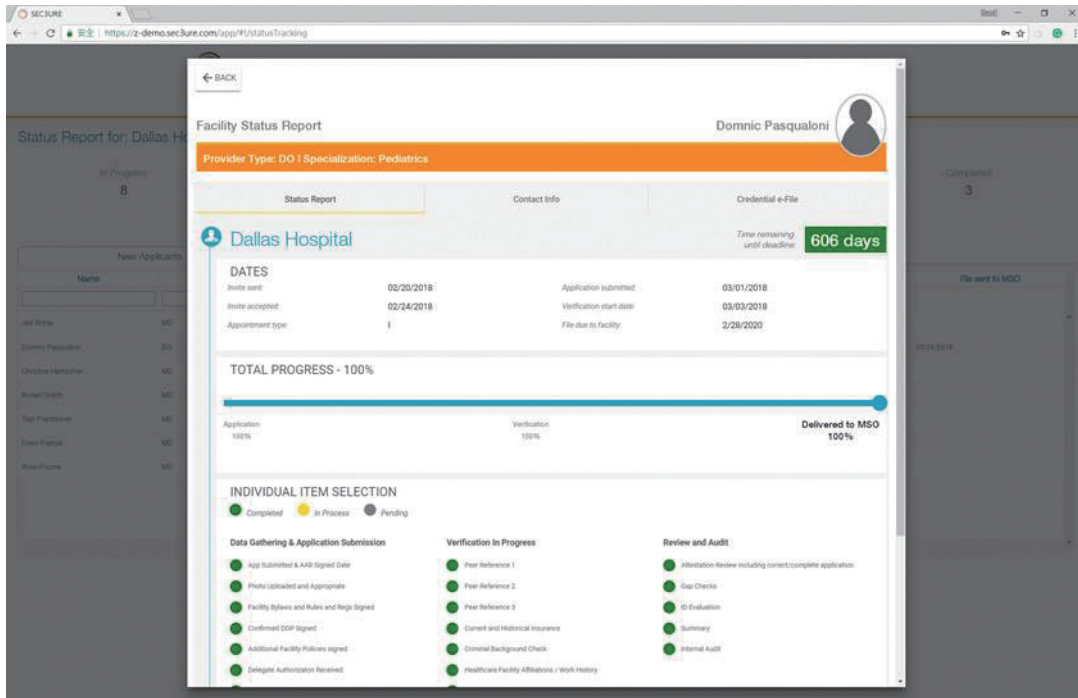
SEC3URE

https://z-demo.sec3ure.com/app/#!/statusTracking

Status Report for: Dallas H

In Progress
8

Completed
3

New Applicants

Name

File sent to MSO

← BACK

Facility Status Report

Domnic Pasqualoni

Provider Type: DO | Specialization: Pediatrics

Status Report

Contact Info

Credential e-File

Dallas Hospital

Time remaining until deadline

606 days

DATES

Invite sent: 02/20/2018

Application submitted: 03/01/2018

Invite accepted: 02/24/2018

Verification start date: 03/03/2018

Appointment type: 1

File due to facility: 2/28/2020

TOTAL PROGRESS - 100%

Application
100%

Verification
100%

Delivered to MSO
100%

INDIVIDUAL ITEM SELECTION

Completed In Process Pending

Data Gathering & Application Submission

App Submitted & AAR Signed Date

Photo Uploaded and Appropriate

Facility Bylaws and Rules and Regs Signed

Confirmed DOP Signed

Additional Facility Policies signed

Delegate Authorization Received

Verification In Progress

Peer Reference 1

Peer Reference 2

Peer Reference 3

Current and Historical Insurance

Criminal Background Check

Healthcare Facility Affiliations / Work History

Review and Audit

Attestation Review including correct/complete application

Gap Checks

ID Evaluation

Summary

Internal Audit